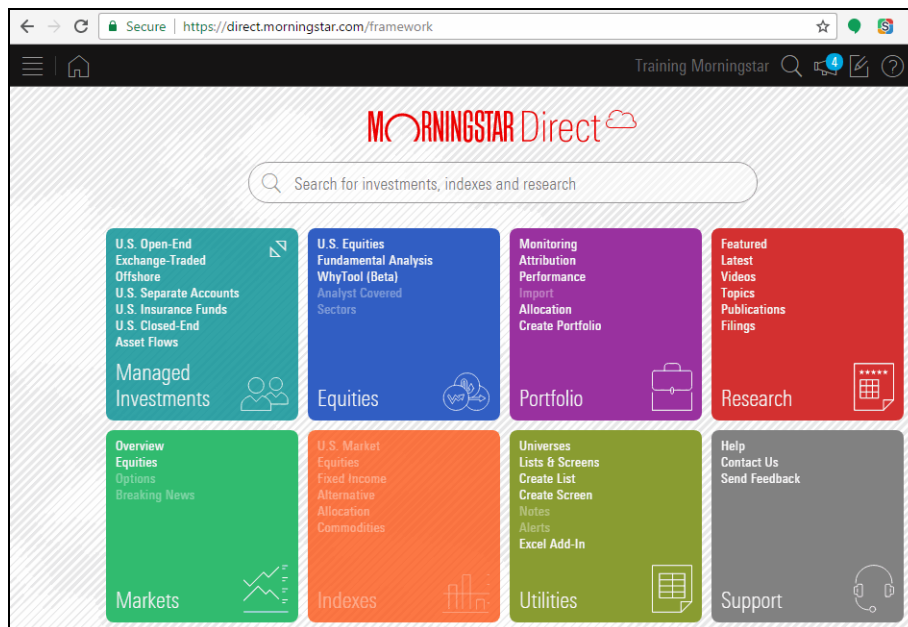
Secure | https://direct.morningstar.com/framework

Training Morningstar 4

MORNINGSTAR Direct

Search for investments, indexes and research

U.S. Open-End
Exchange-Traded
Offshore
U.S. Separate Accounts
U.S. Insurance Funds
U.S. Closed-End
Asset Flows

Managed Investments

U.S. Equities
Fundamental Analysis
WhyTool (Beta)
Analyst Covered
Sectors

Equities

Monitoring
Attribution
Performance
Import
Allocation
Create Portfolio

Portfolio

Featured
Latest
Videos
Topics
Publications
Filings

Research

Overview
Equities
Options
Breaking News

Markets

U.S. Market
Equities
Fixed Income
Alternative
Allocation
Commodities

Indexes

Universes
Lists & Screens
Create List
Create Screen
Notes
Alerts
Excel Add-In

Utilities

Help
Contact Us
Send Feedback

Support